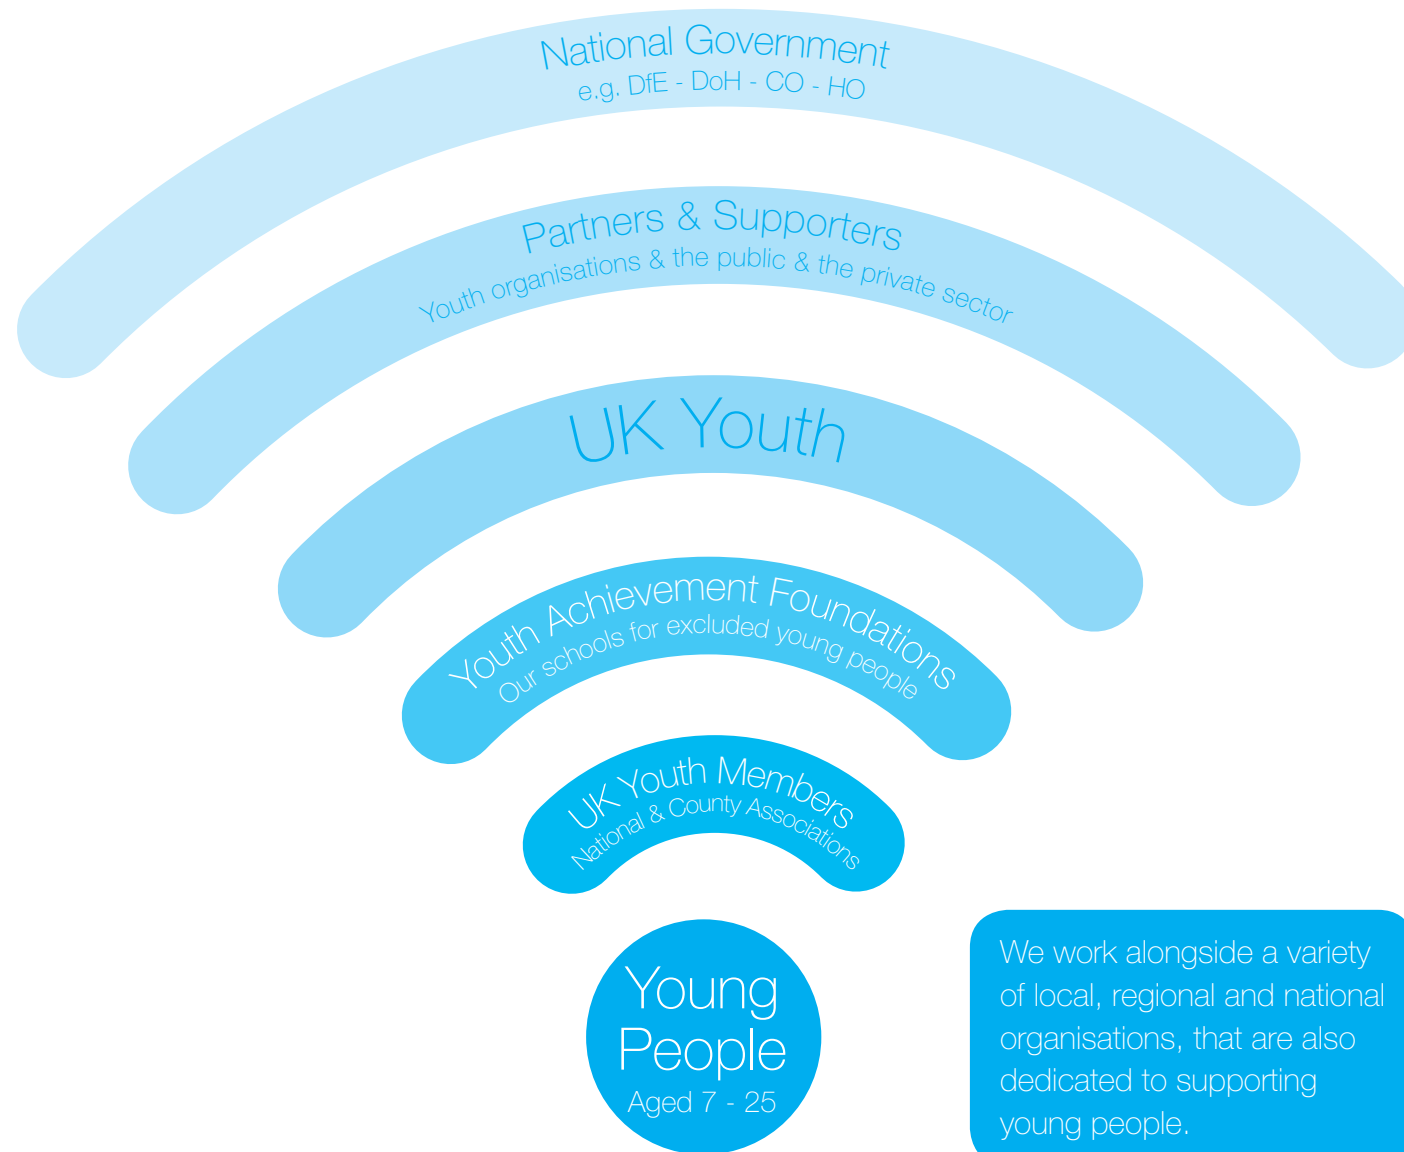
National Government
e.g. DfE - DoH - CO - HO

Partners & Supporters
Youth organisations & the public & the private sector

UK Youth

Youth Achievement Foundations
Our schools for excluded young people

UK Youth Members
National & County Associations

Young People
Aged 7 - 25

We work alongside a variety of local, regional and national organisations, that are also dedicated to supporting young people.